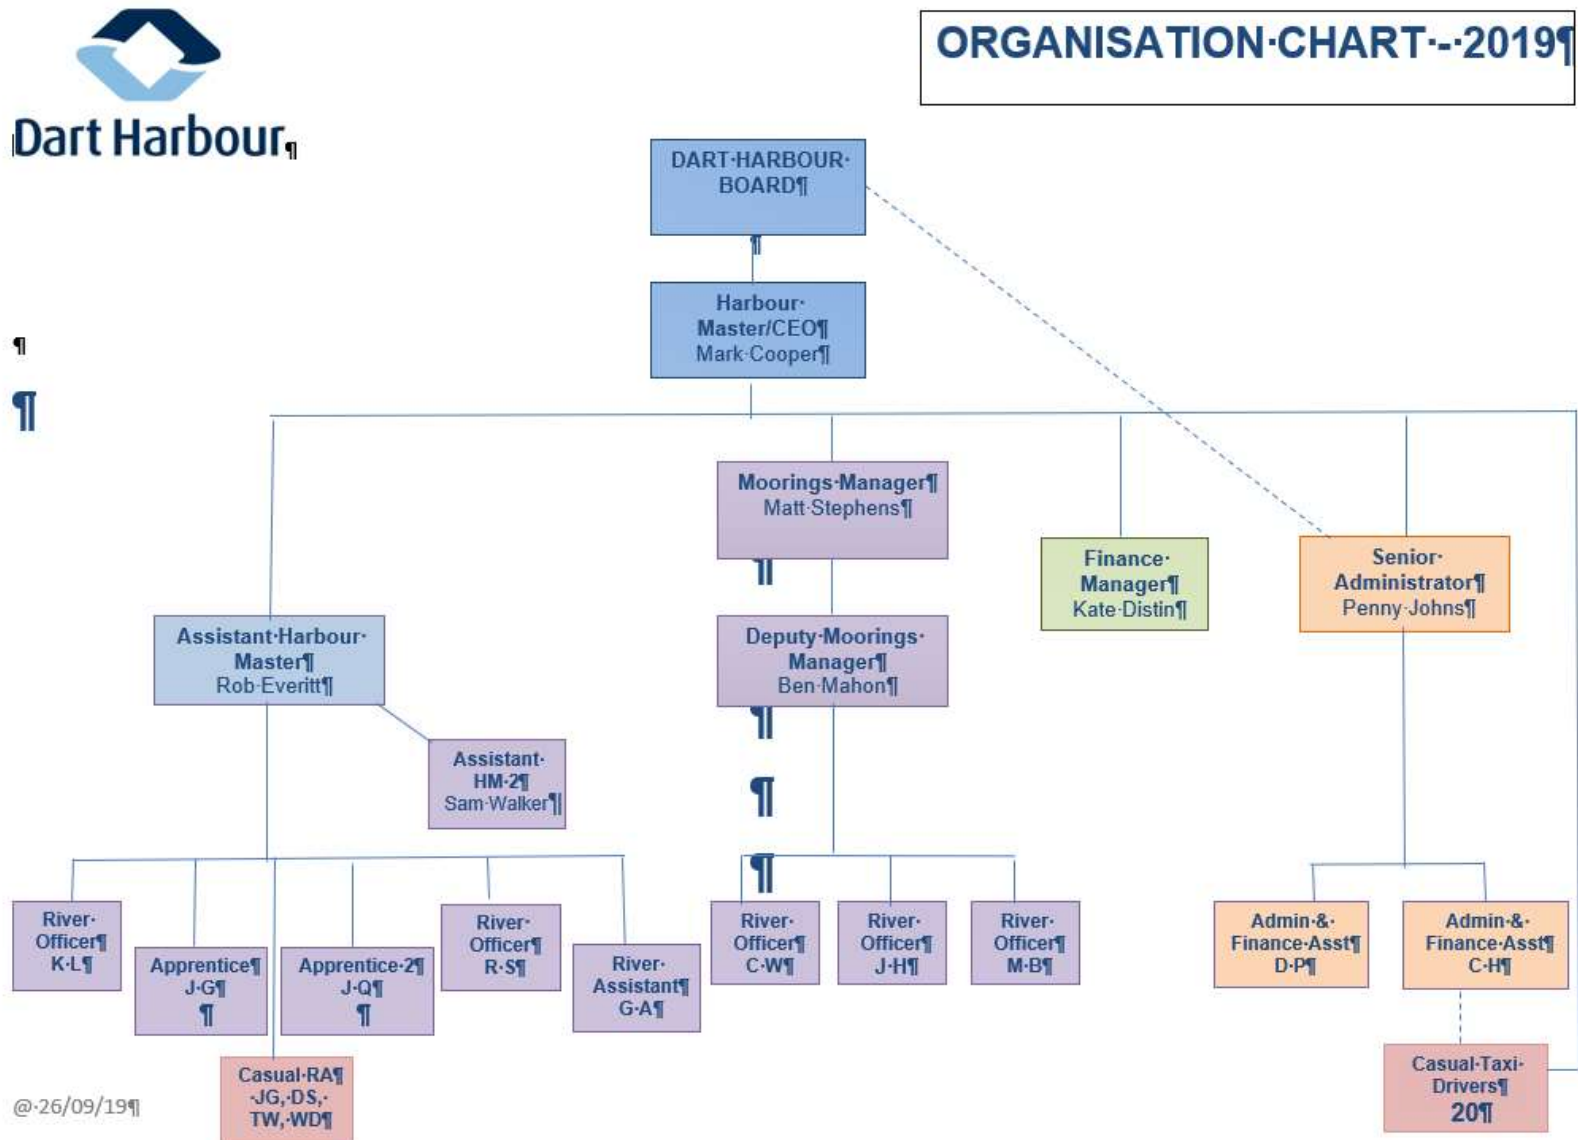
Dart Harbour¶

ORGANISATION·CHART·-·2019¶

DART·HARBOUR· BOARD¶

¶

Harbour· Master/CEO¶ Mark·Cooper¶

¶

¶

Moorings·Manager¶ Matt·Stephens¶

¶

Finance· Manager¶ Kate·Distin¶

Senior· Administrator¶ Penny·Johns¶

Assistant·Harbour· Master¶ Rob·Everitt¶

Deputy·Moorings· Manager¶ Ben·Mahon¶

¶

Assistant· HM·2¶ Sam·Walker¶

¶

¶

River· Officer¶ K·L¶

Apprentice¶ J·G¶ ¶

Apprentice·2¶ J·Q¶ ¶

River· Officer¶ R·S¶

River· Assistant¶ G·A¶

River· Officer¶ C·W¶

River· Officer¶ J·H¶

River· Officer¶ M·B¶

Admin·&· Finance·Asst¶ D·P¶

Admin·&· Finance·Asst¶ C·H¶

Casual·RA¶ ·JG,·DS,· TW,·WD¶

Casual·Taxi· Drivers¶ 20¶

@·26/09/19¶